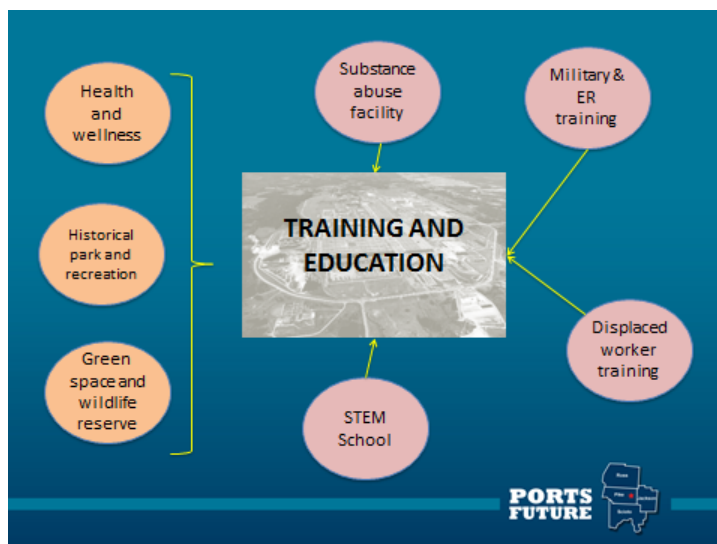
Health and wellness

Historical park and recreation

Green space and wildlife reserve

Substance abuse facility

Military & ER training

TRAINING AND EDUCATION

Displaced worker training

STEM School

PORTS FUTURE

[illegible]